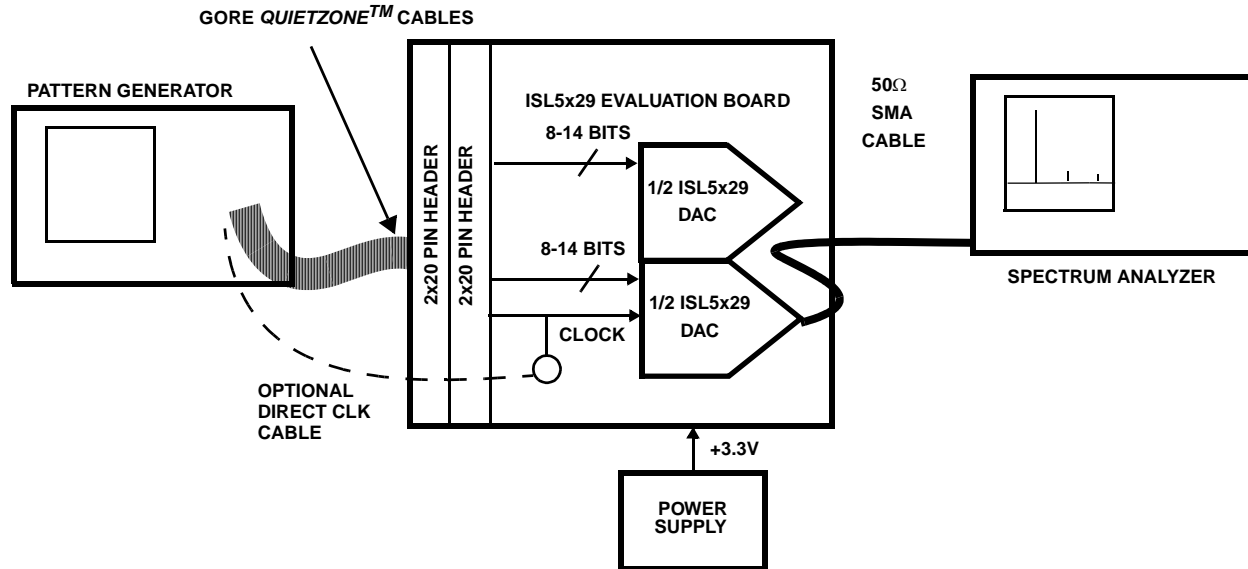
GORE *QUIETZONE*$^{TM}$ CABLES

PATTERN GENERATOR

2x20 PIN HEADER

2x20 PIN HEADER

ISL5x29 EVALUATION BOARD

8-14 BITS

1/2 ISL5x29 DAC

8-14 BITS

1/2 ISL5x29 DAC

CLOCK

$50\Omega$ SMA CABLE

SPECTRUM ANALYZER

OPTIONAL DIRECT CLK CABLE

+3.3V

POWER SUPPLY